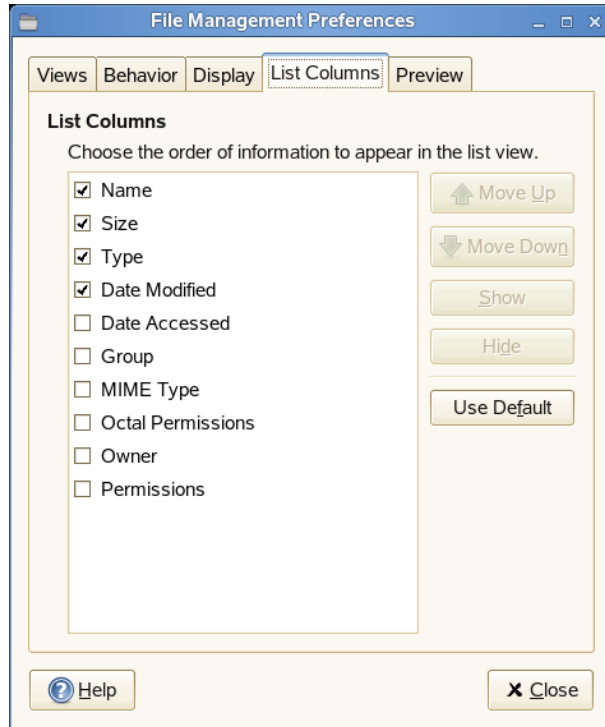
File Management Preferences

Views | Behavior | Display | List Columns | Preview

List Columns

Choose the order of information to appear in the list view.

☑ Name
☑ Size
☑ Type
☑ Date Modified
☐ Date Accessed
☐ Group
☐ MIME Type
☐ Octal Permissions
☐ Owner
☐ Permissions

Move Up
Move Down
Show
Hide
Use Default

Help
Close